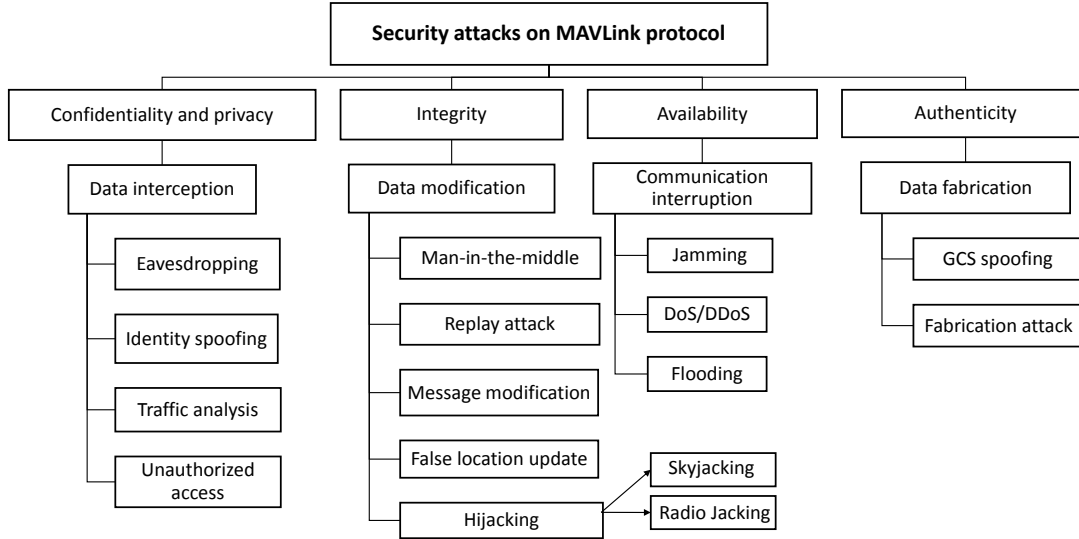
Security attacks on MAVLink protocol

Confidentiality and privacy

Data interception

Eavesdropping

Identity spoofing

Traffic analysis

Unauthorized access

Integrity

Data modification

Man-in-the-middle

Replay attack

Message modification

False location update

Hijacking

Skyjacking

Radio Jacking

Availability

Communication interruption

Jamming

DoS/DDoS

Flooding

Authenticity

Data fabrication

GCS spoofing

Fabrication attack